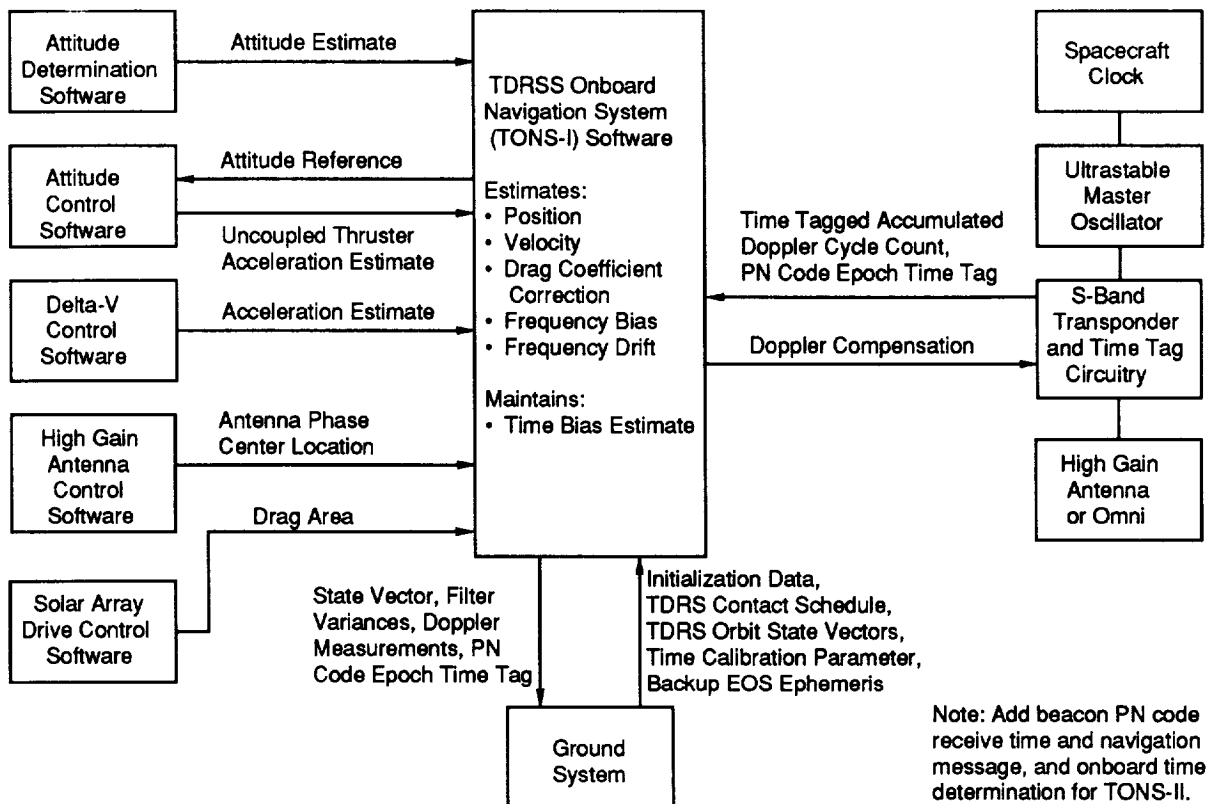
Attitude Determination Software

Attitude Estimate

TDRSS Onboard Navigation System (TONS-I) Software

Estimates:
• Position
• Velocity
• Drag Coefficient Correction
• Frequency Bias
• Frequency Drift

Maintains:
• Time Bias Estimate

Spacecraft Clock

Attitude Reference

Attitude Control Software

Uncoupled Thruster Acceleration Estimate

Ultrastable Master Oscillator

Time Tagged Accumulated Doppler Cycle Count, PN Code Epoch Time Tag

Delta-V Control Software

Acceleration Estimate

S-Band Transponder and Time Tag Circuitry

Doppler Compensation

High Gain Antenna Control Software

Antenna Phase Center Location

High Gain Antenna or Omni

Drag Area

Solar Array Drive Control Software

State Vector, Filter Variances, Doppler Measurements, PN Code Epoch Time Tag

Initialization Data, TDRS Contact Schedule, TDRS Orbit State Vectors, Time Calibration Parameter, Backup EOS Ephemeris

Ground System

Note: Add beacon PN code receive time and navigation message, and onboard time determination for TONS-II.